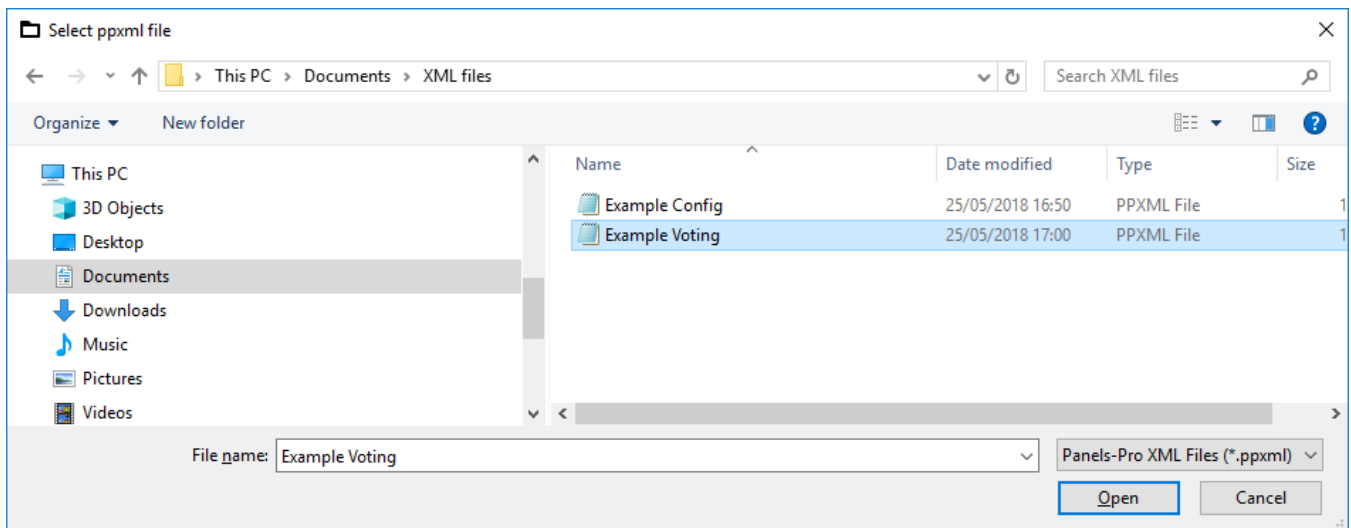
Select ppxml file

This PC › Documents › XML files

Search XML files

Organize ▾ New folder

This PC
3D Objects
Desktop
Documents
Downloads
Music
Pictures
Videos

| Name | Date modified | Type | Size |
|---|---|---|---|
| Example Config | 25/05/2018 16:50 | PPXML File | 1 |
| Example Voting | 25/05/2018 17:00 | PPXML File | 1 |

File name: Example Voting

Panels-Pro XML Files (*.ppxml)

Open Cancel